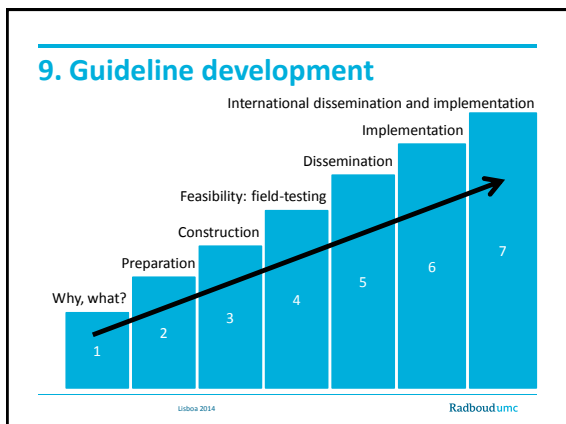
9. Guideline development

International dissemination and implementation

Implementation

Dissemination

Feasibility: field-testing

Construction

Preparation

Why, what?

1

2

3

4

5

6

7

Lisboa 2014

Radboudumc